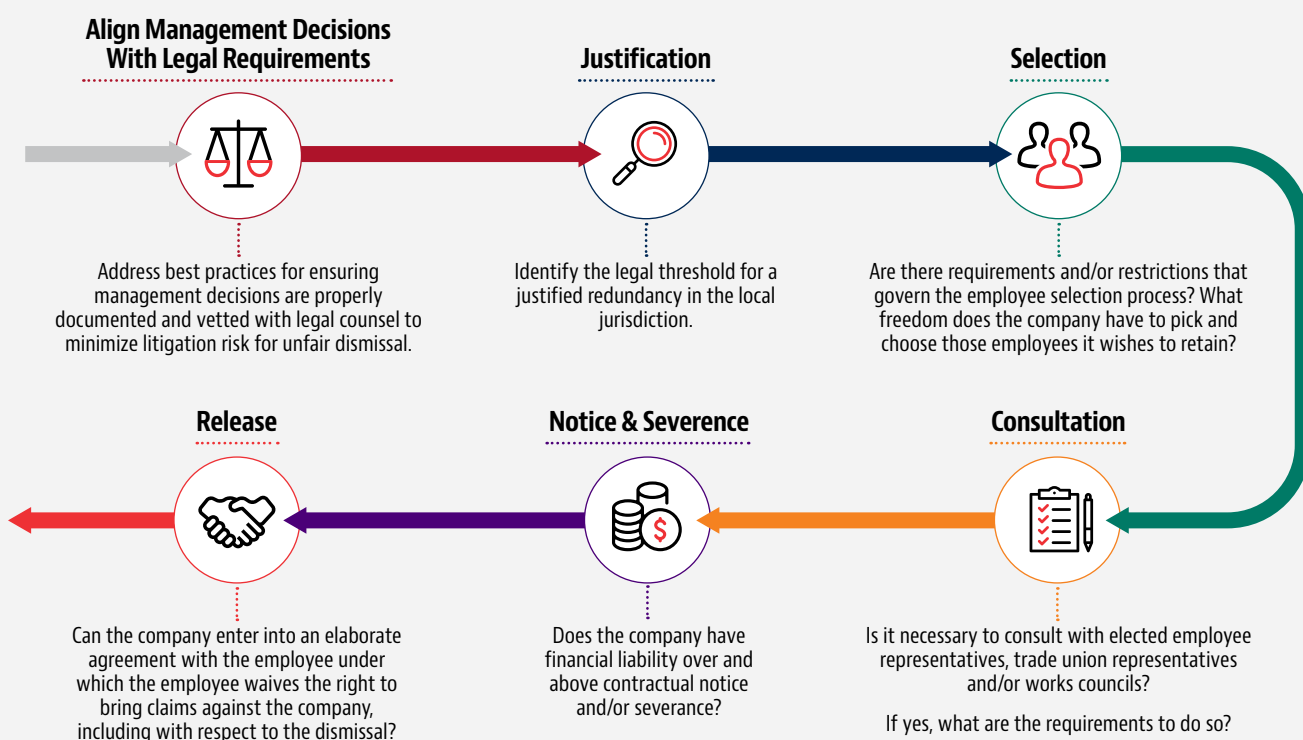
Align Management Decisions With Legal Requirements

Address best practices for ensuring management decisions are properly documented and vetted with legal counsel to minimize litigation risk for unfair dismissal.

Justification

Identify the legal threshold for a justified redundancy in the local jurisdiction.

Selection

Are there requirements and/or restrictions that govern the employee selection process? What freedom does the company have to pick and choose those employees it wishes to retain?

Release

Can the company enter into an elaborate agreement with the employee under which the employee waives the right to bring claims against the company, including with respect to the dismissal?

Notice & Severence

Does the company have financial liability over and above contractual notice and/or severance?

Consultation

Is it necessary to consult with elected employee representatives, trade union representatives and/or works councils?

If yes, what are the requirements to do so?